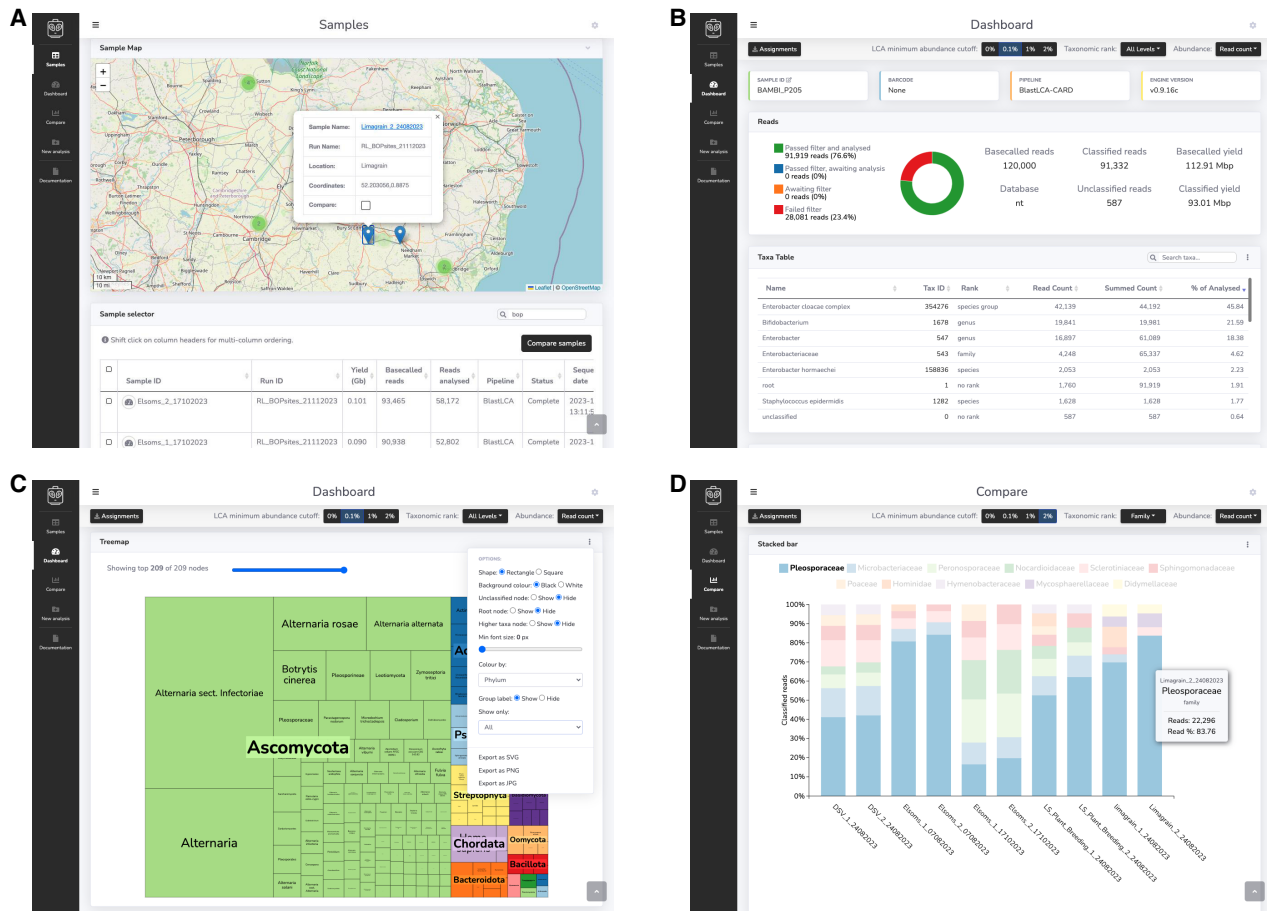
A

Samples
Dashboard
Compare
New analysis
Documentation

Samples

Sample Map

+
−

| Sample Name: | Limagrain_2_24082023 |
|---|---|
| Run Name: | RL_BOPsites_21112023 |
| Location: | Limagrain |
| Coordinates: | 52.203056,0.8875 |
| Compare: | |

10 km
10 mi
Leaflet | © OpenStreetMap

Sample selector

bop

Shift click on column headers for multi-column ordering.

Compare samples

| | Sample ID | Run ID | Yield (Gb) | Basecalled reads | Reads analysed | Pipeline | Status | Sequence date |
|---|---|---|---|---|---|---|---|---|
| | Elsoms_2_17102023 | RL_BOPsites_21112023 | 0.101 | 93,465 | 58,172 | BlastLCA | Complete | 2023-1 13:11:5 |
| | Elsoms_1_17102023 | RL_BOPsites_21112023 | 0.090 | 90,938 | 52,802 | BlastLCA | Complete | 2023-1 |

B

Dashboard

Assignments
LCA minimum abundance cutoff: 0% 0.1% 1% 2%
Taxonomic rank: All Levels
Abundance: Read count

SAMPLE ID BAMBI_P205
BARCODE None
PIPELINE BlastLCA-CARD
ENGINE VERSION v0.9.16c

Reads

Passed filter and analysed 91,919 reads (76.6%)
Passed filter, awaiting analysis 0 reads (0%)
Awaiting filter 0 reads (0%)
Failed filter 28,081 reads (23.4%)

Basecalled reads 120,000
Classified reads 91,332
Basecalled yield 112.91 Mbp
Database nt
Unclassified reads 587
Classified yield 93.01 Mbp

Taxa Table

Search taxa...

| Name | Tax ID | Rank | Read Count | Summed Count | % of Analysed |
|---|---|---|---|---|---|
| Enterobacter cloacae complex | 354276 | species group | 42,139 | 44,192 | 45.84 |
| Bifidobacterium | 1678 | genus | 19,841 | 19,981 | 21.59 |
| Enterobacter | 547 | genus | 16,897 | 61,089 | 18.38 |
| Enterobacteriaceae | 543 | family | 4,248 | 65,337 | 4.62 |
| Enterobacter hormaechei | 158836 | species | 2,053 | 2,053 | 2.23 |
| root | 1 | no rank | 1,760 | 91,919 | 1.91 |
| Staphylococcus epidermidis | 1282 | species | 1,628 | 1,628 | 1.77 |
| unclassified | 0 | no rank | 587 | 587 | 0.64 |

C

Dashboard

Assignments
LCA minimum abundance cutoff: 0% 0.1% 1% 2%
Taxonomic rank: All Levels
Abundance: Read count

Treemap

Showing top 209 of 209 nodes

Alternaria sect. Infectoriae
Alternaria rosae
Alternaria alternata
Botrytis cinerea
Pleosporineae
Leotiomycota
Zymoseptoria tritici
Pleosporaceae
Ascomycota
Alternaria
Streptophyta
Chordata
Oomycota
Bacillota
Bacteroidota

OPTIONS
Shape: Rectangle Square
Background colour: Black White
Unclassified node: Show Hide
Root node: Show Hide
Higher taxa node: Show Hide
Min font size: 0 px
Colour by:
Phylum
Group label: Show Hide
Show only:
All
Export as SVG
Export as PNG
Export as JPG

D

Compare

Assignments
LCA minimum abundance cutoff: 0% 0.1% 1% 2%
Taxonomic rank: Family
Abundance: Read count

Stacked bar

Pleosporaceae Microbacteriaceae Peronosporaceae Nocardioidaceae Sclerotiniaceae Sphingomonadaceae Poaceae Hominidae Hymenobacteraceae Mycosphaerellaceae Didymellaceae

Classified reads
100%
90%
80%
70%
60%
50%
40%
30%
20%
10%
0%

Limagrain_2_24082023
Pleosporaceae
family
Reads: 22,296
Read %: 83.76

DSV_1_24082023
DSV_2_24082023
Elsoms_1_07082023
Elsoms_2_07082023
Elsoms_1_17102023
Elsoms_2_17102023
LS_Plant_Breeding_1_24082023
LS_Plant_Breeding_2_24082023
limagrain_1_24082023
Limagrain_2_24082023